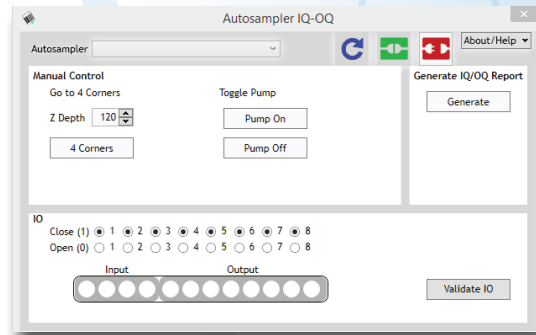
Autosampler IQ-OQ

Autosampler

About/Help

Manual Control

Go to 4 Corners

Z Depth 120

4 Corners

Toggle Pump

Pump On

Pump Off

Generate IQ/OQ Report

Generate

IO

Close (1) 1 2 3 4 5 6 7 8

Open (0) 1 2 3 4 5 6 7 8

Input

Output

Validate IO